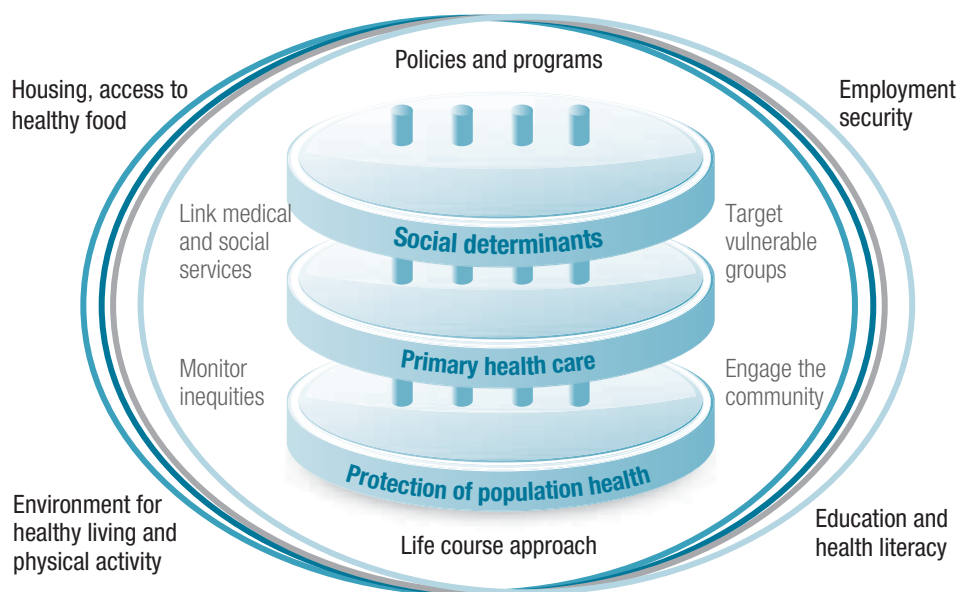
Policies and programs

Housing, access to healthy food

Employment security

Link medical and social services

Social determinants

Target vulnerable groups

Monitor inequities

Primary health care

Engage the community

Protection of population health

Environment for healthy living and physical activity

Life course approach

Education and health literacy